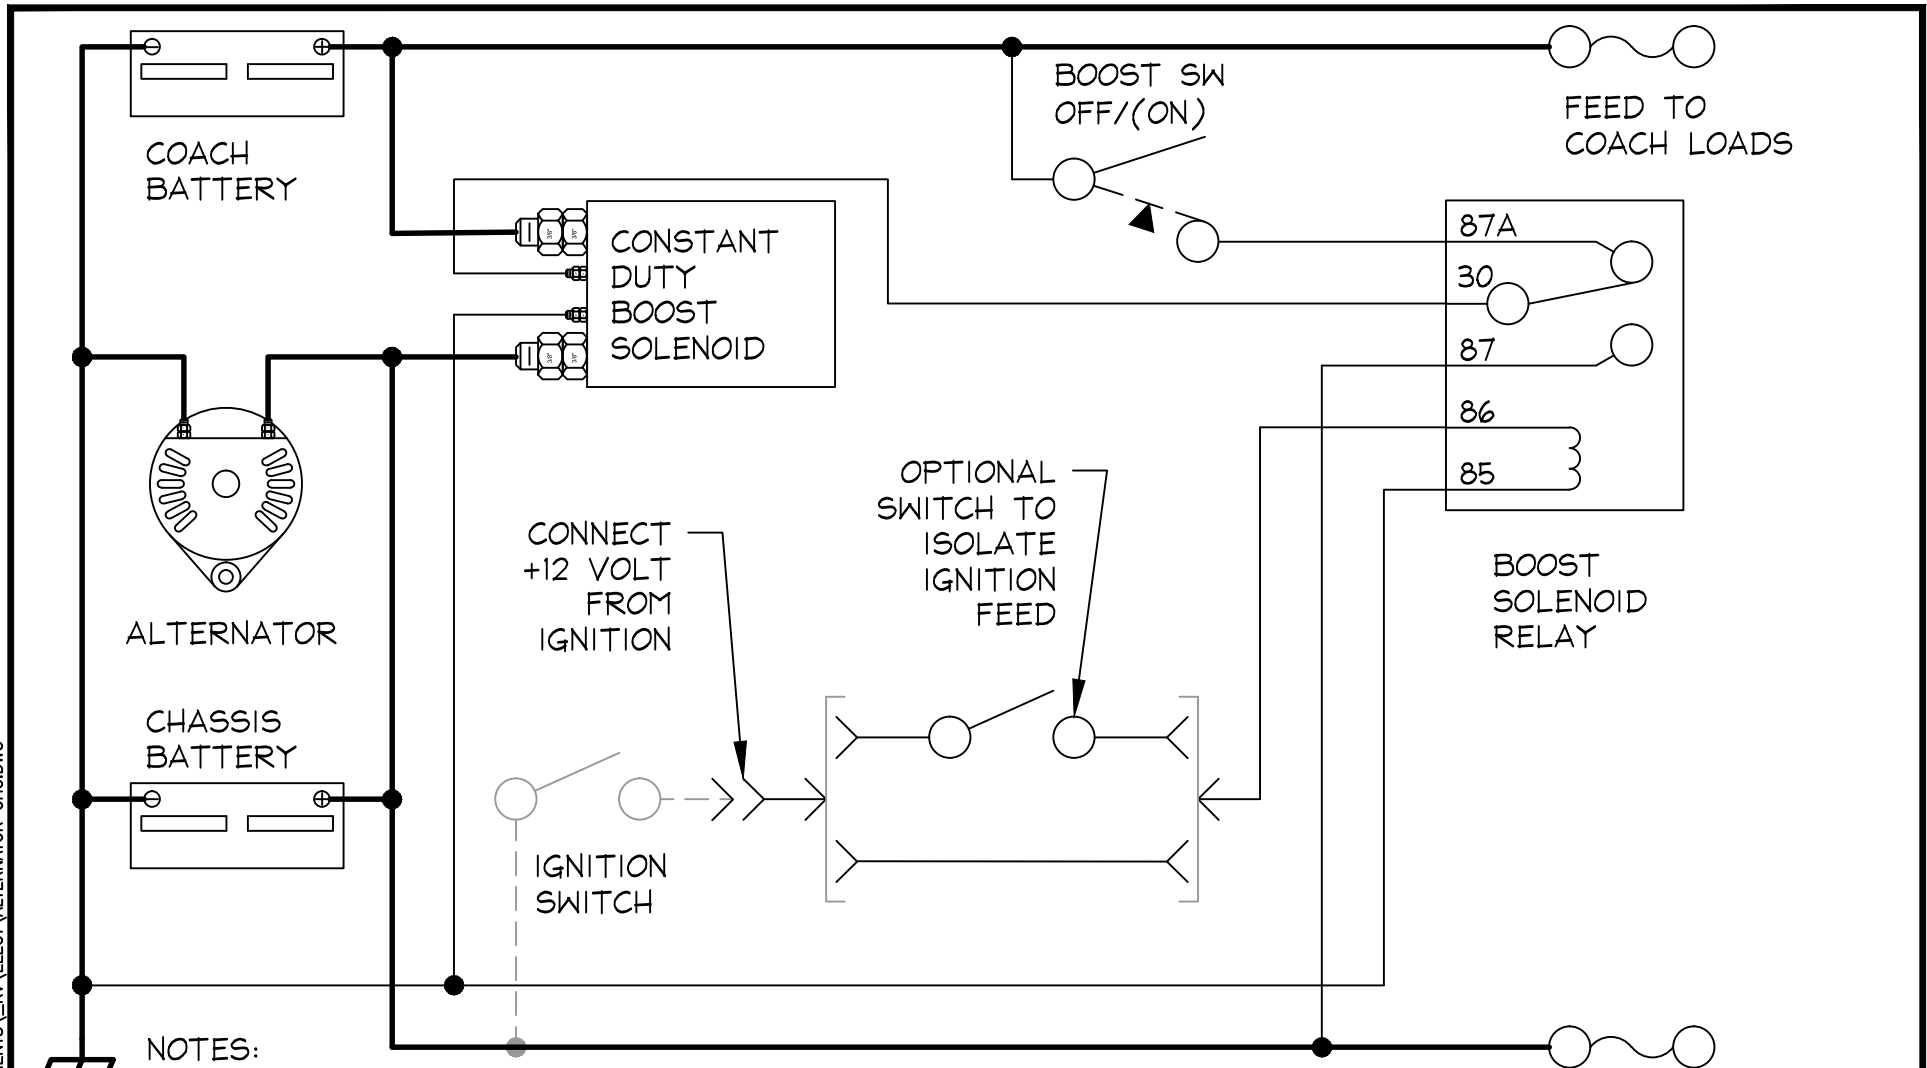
COACH BATTERY

BOOST SW OFF/(ON)

FEED TO COACH LOADS

CONSTANT DUTY BOOST SOLENOID

87A

30

87

86

85

ALTERNATOR

OPTIONAL SWITCH TO ISOLATE IGNITION FEED

CONNECT +12 VOLT FROM IGNITION

BOOST SOLENOID RELAY

CHASSIS BATTERY

IGNITION SWITCH

NOTES: